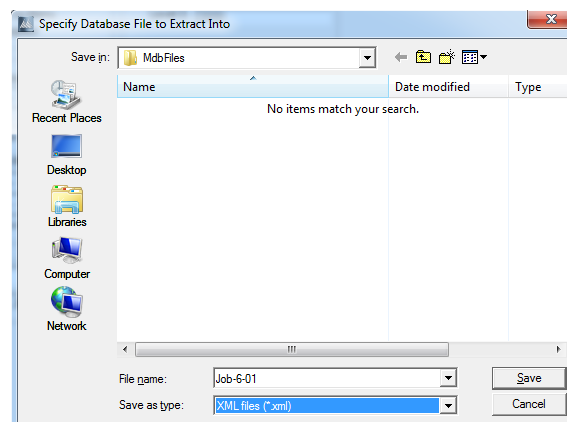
Specify Database File to Extract Into

Save in: MdbFiles

Name | Date modified | Type

No items match your search.

Recent Places
Desktop
Libraries
Computer
Network

III

File name: Job-6-01
Save as type: XML files (*.xml)

Save
Cancel